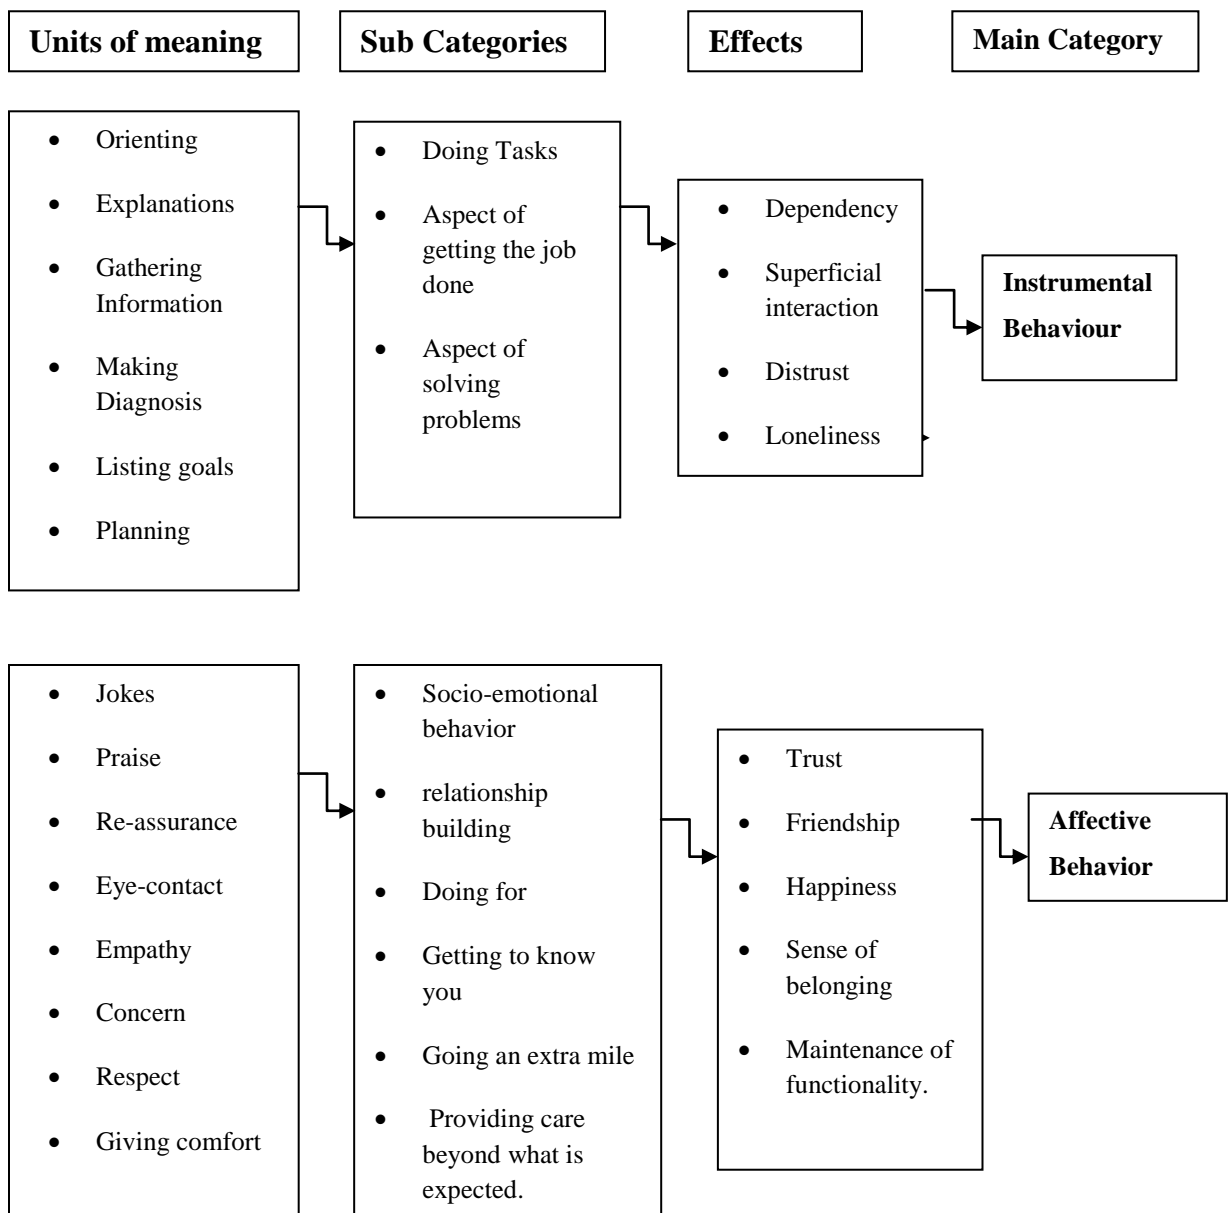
Units of meaning

Sub Categories

Effects

Main Category

- Orienting
- Explanations
- Gathering Information
- Making Diagnosis
- Listing goals
- Planning

- Doing Tasks
- Aspect of getting the job done
- Aspect of solving problems

- Dependency
- Superficial interaction
- Distrust
- Loneliness

Instrumental Behaviour

- Jokes
- Praise
- Re-assurance
- Eye-contact
- Empathy
- Concern
- Respect
- Giving comfort

- Socio-emotional behavior
- relationship building
- Doing for
- Getting to know you
- Going an extra mile
- Providing care beyond what is expected.

- Trust
- Friendship
- Happiness
- Sense of belonging
- Maintenance of functionality.

Affective Behavior